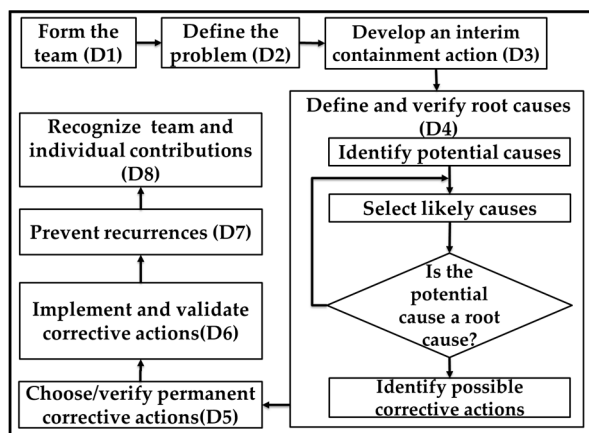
Form the team (D1)

Define the problem (D2)

Develop an interim containment action (D3)

Define and verify root causes (D4)

Identify potential causes

Select likely causes

Is the potential cause a root cause?

Identify possible corrective actions

Choose/verify permanent corrective actions(D5)

Implement and validate corrective actions(D6)

Prevent recurrences (D7)

Recognize team and individual contributions (D8)